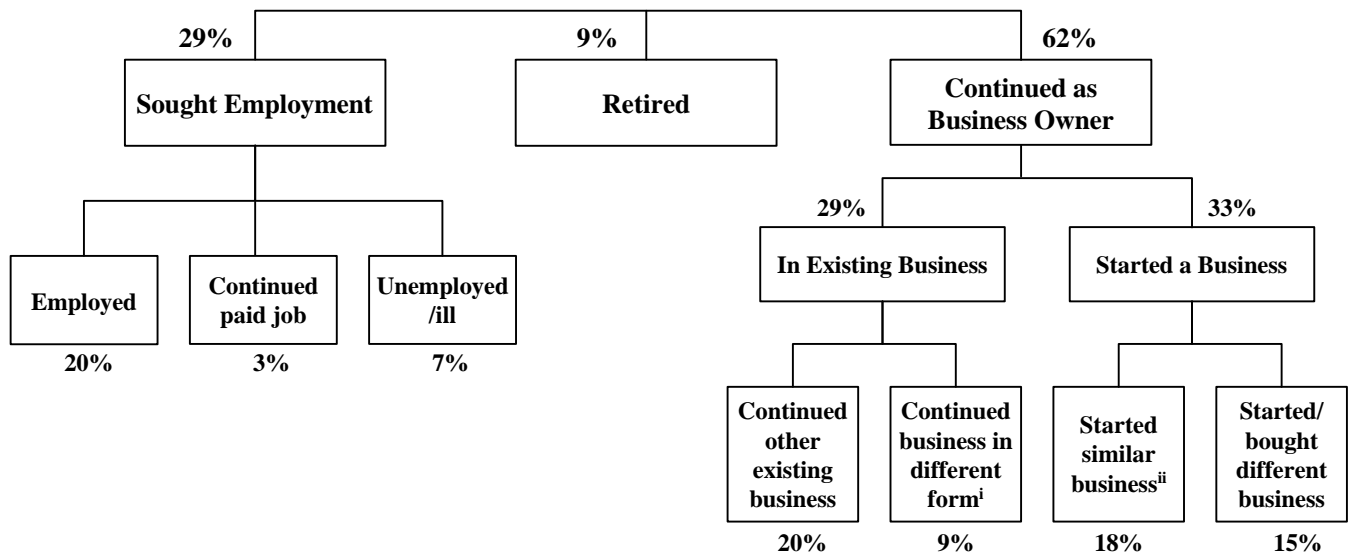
29%

Sought Employment

9%

Retired

62%

Continued as Business Owner

Employed

20%

Continued paid job

3%

Unemployed /ill

7%

29%

In Existing Business

33%

Started a Business

Continued other existing business

20%

Continued business in different form$^{i}$

9%

Started similar business$^{ii}$

18%

Started/ bought different business

15%